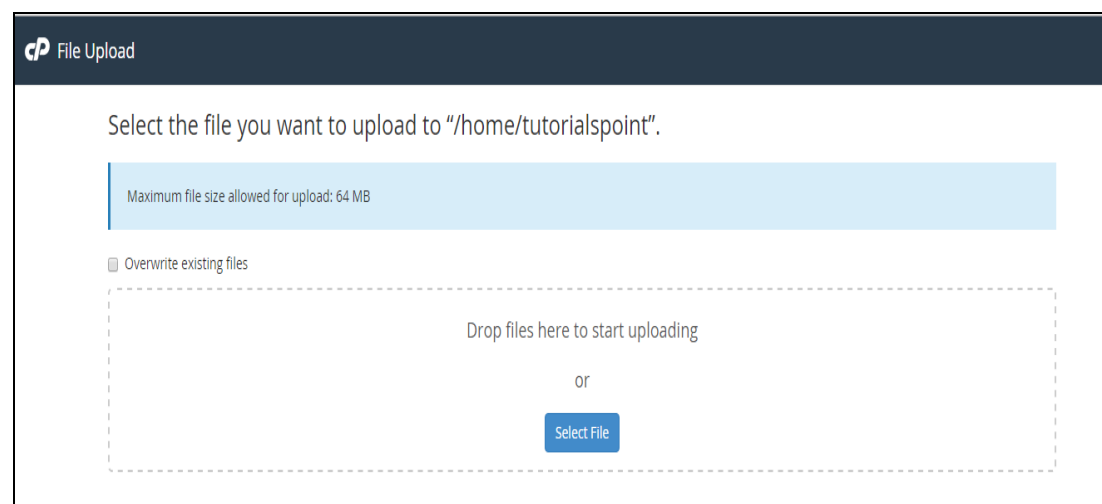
cP File Upload

Select the file you want to upload to “/home/tutorialspoint”.

Maximum file size allowed for upload: 64 MB

Overwrite existing files

Drop files here to start uploading

or

Select File